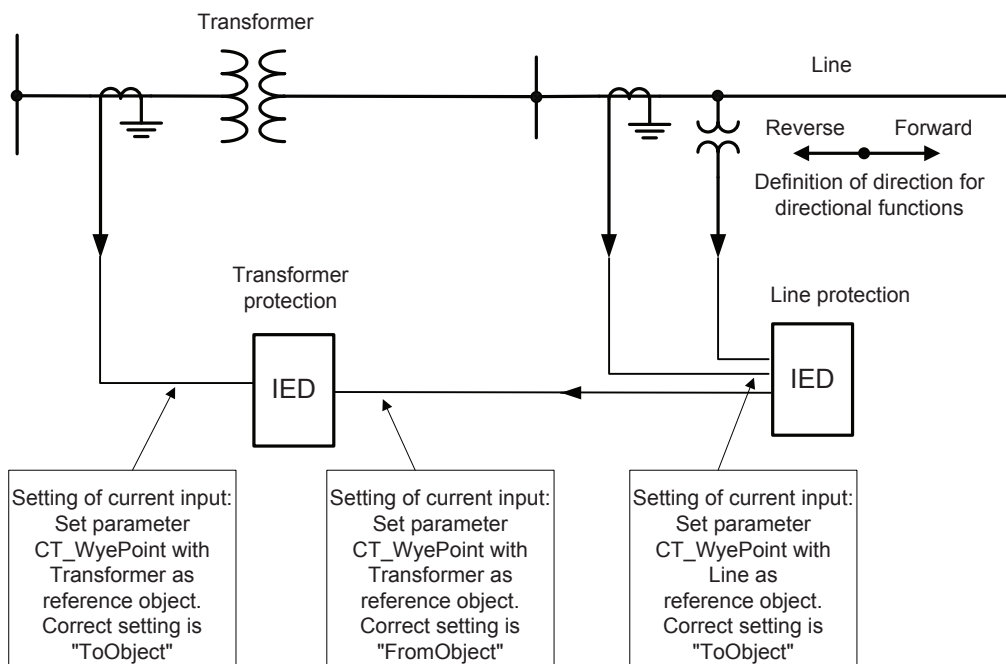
Transformer

Line

Reverse Forward

Definition of direction for directional functions

Transformer protection

Line protection

IED

IED

Setting of current input: Set parameter CT_WyePoint with Transformer as reference object. Correct setting is "ToObject"

Setting of current input: Set parameter CT_WyePoint with Transformer as reference object. Correct setting is "FromObject"

Setting of current input: Set parameter CT_WyePoint with Line as reference object. Correct setting is "ToObject"